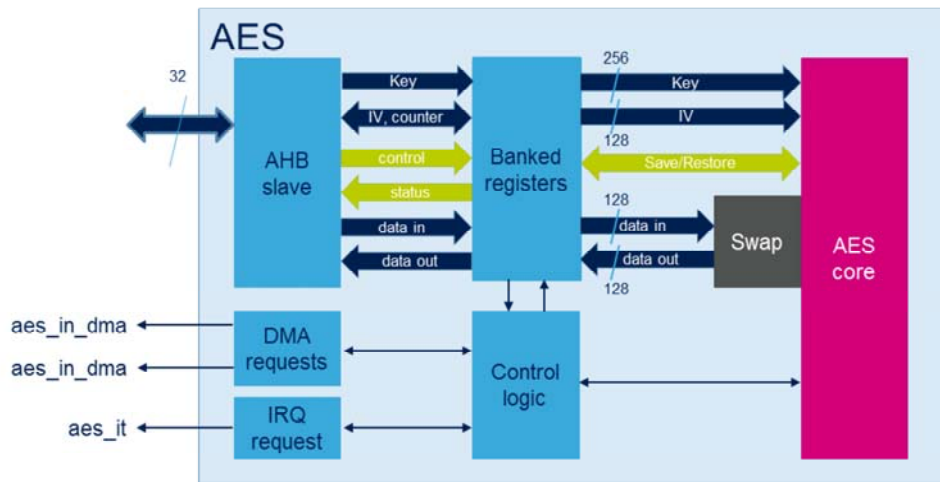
AES

32

AHB slave

Key

IV, counter

control

status

data in

data out

Banked registers

256

Key

IV

128

Save/Restore

128

data in

data out

128

Swap

AES core

aes_in_dma

aes_in_dma

aes_it

DMA requests

IRQ request

Control logic